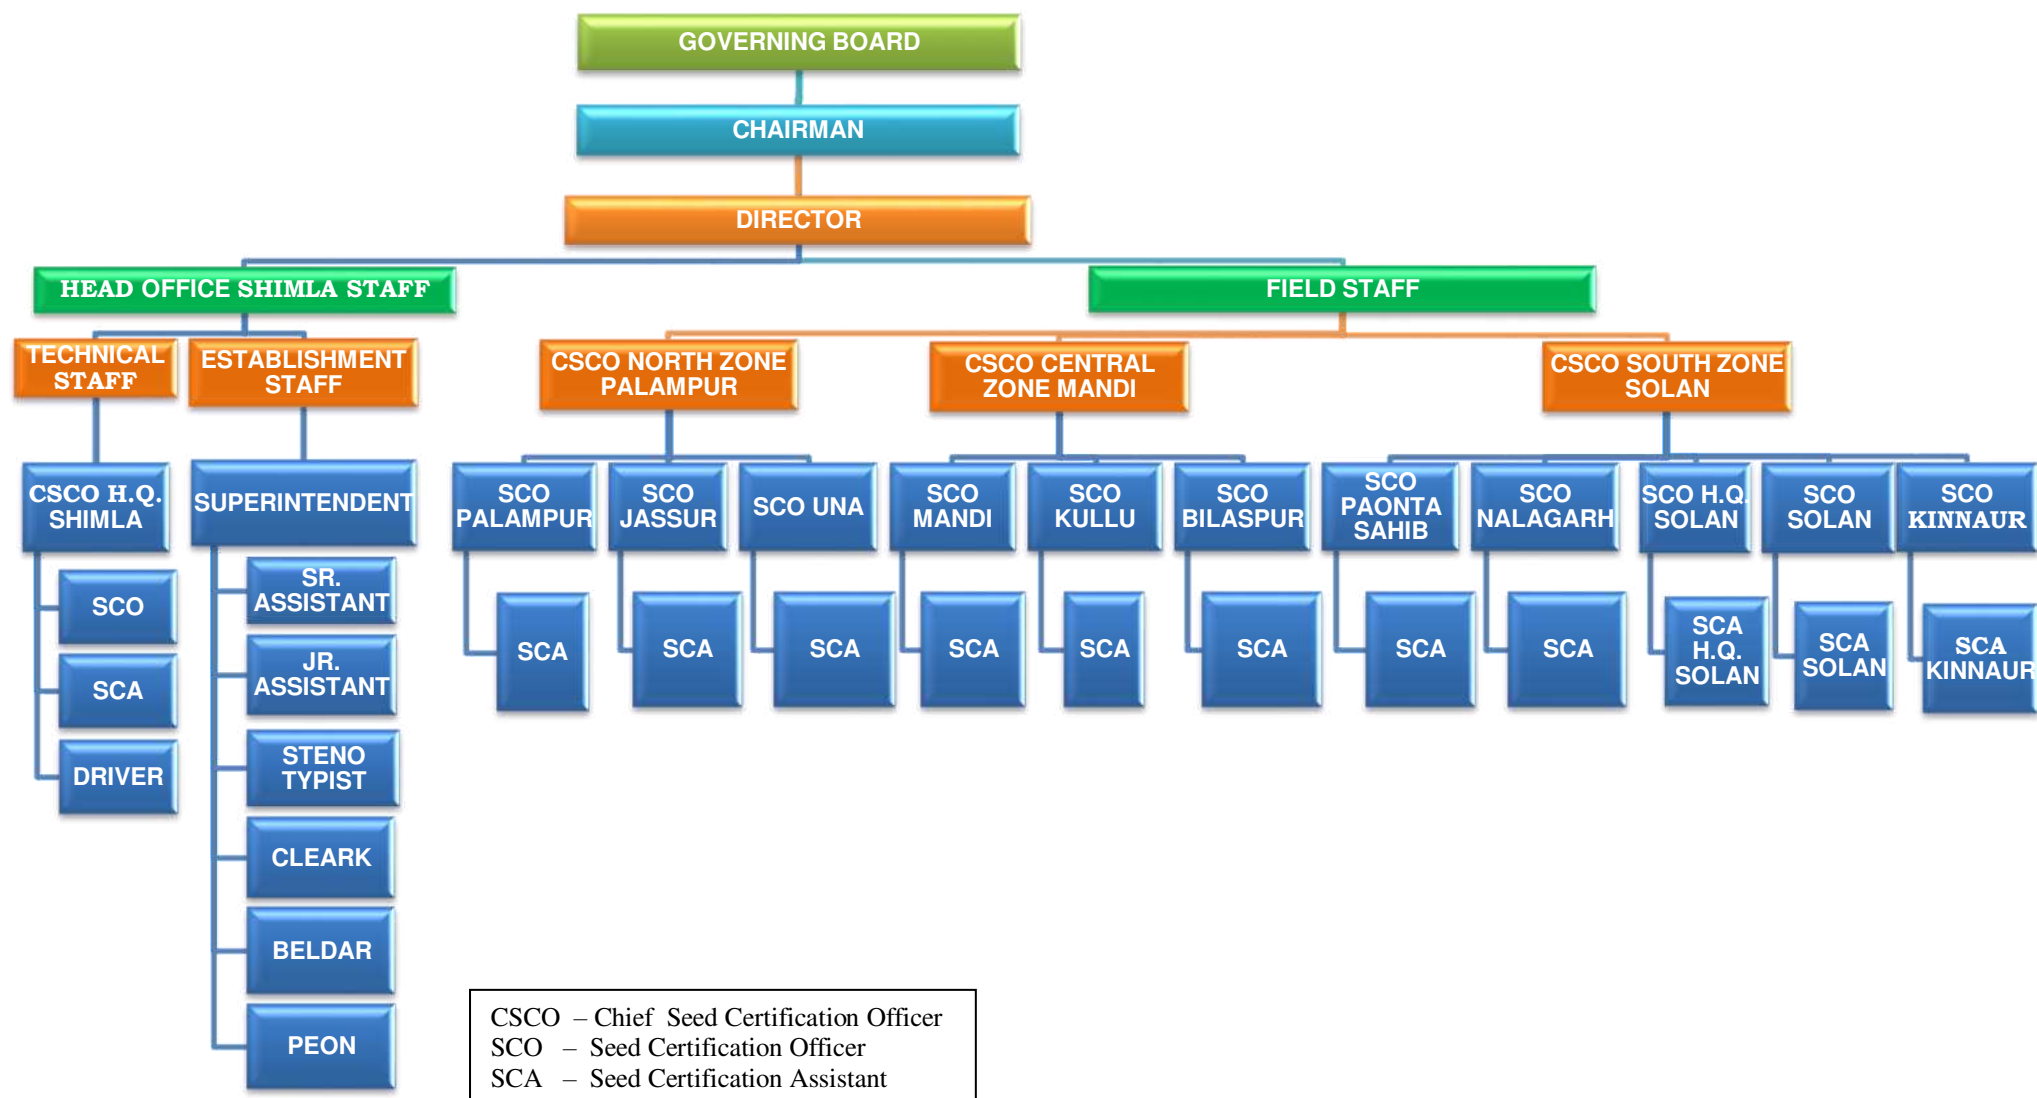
GOVERNING BOARD

CHAIRMAN

DIRECTOR

HEAD OFFICE SHIMLA STAFF

FIELD STAFF

TECHNICAL STAFF

ESTABLISHMENT STAFF

CSCO NORTH ZONE PALAMPUR

CSCO CENTRAL ZONE MANDI

CSCO SOUTH ZONE SOLAN

CSCO H.Q. SHIMLA

SCO

SCA

DRIVER

SUPERINTENDENT

SR. ASSISTANT

JR. ASSISTANT

STENO TYPIST

CLEARK

BELDAR

PEON

SCO PALAMPUR

SCA

SCO JASSUR

SCA

SCO UNA

SCA

SCO MANDI

SCA

SCO KULLU

SCA

SCO BILASPUR

SCA

SCO PAONTA SAHIB

SCA

SCO NALAGARH

SCA

SCO H.Q. SOLAN

SCA H.Q. SOLAN

SCO SOLAN

SCA SOLAN

SCO KINNAUR

SCA KINNAUR

CSCO – Chief Seed Certification Officer
SCO – Seed Certification Officer
SCA – Seed Certification Assistant